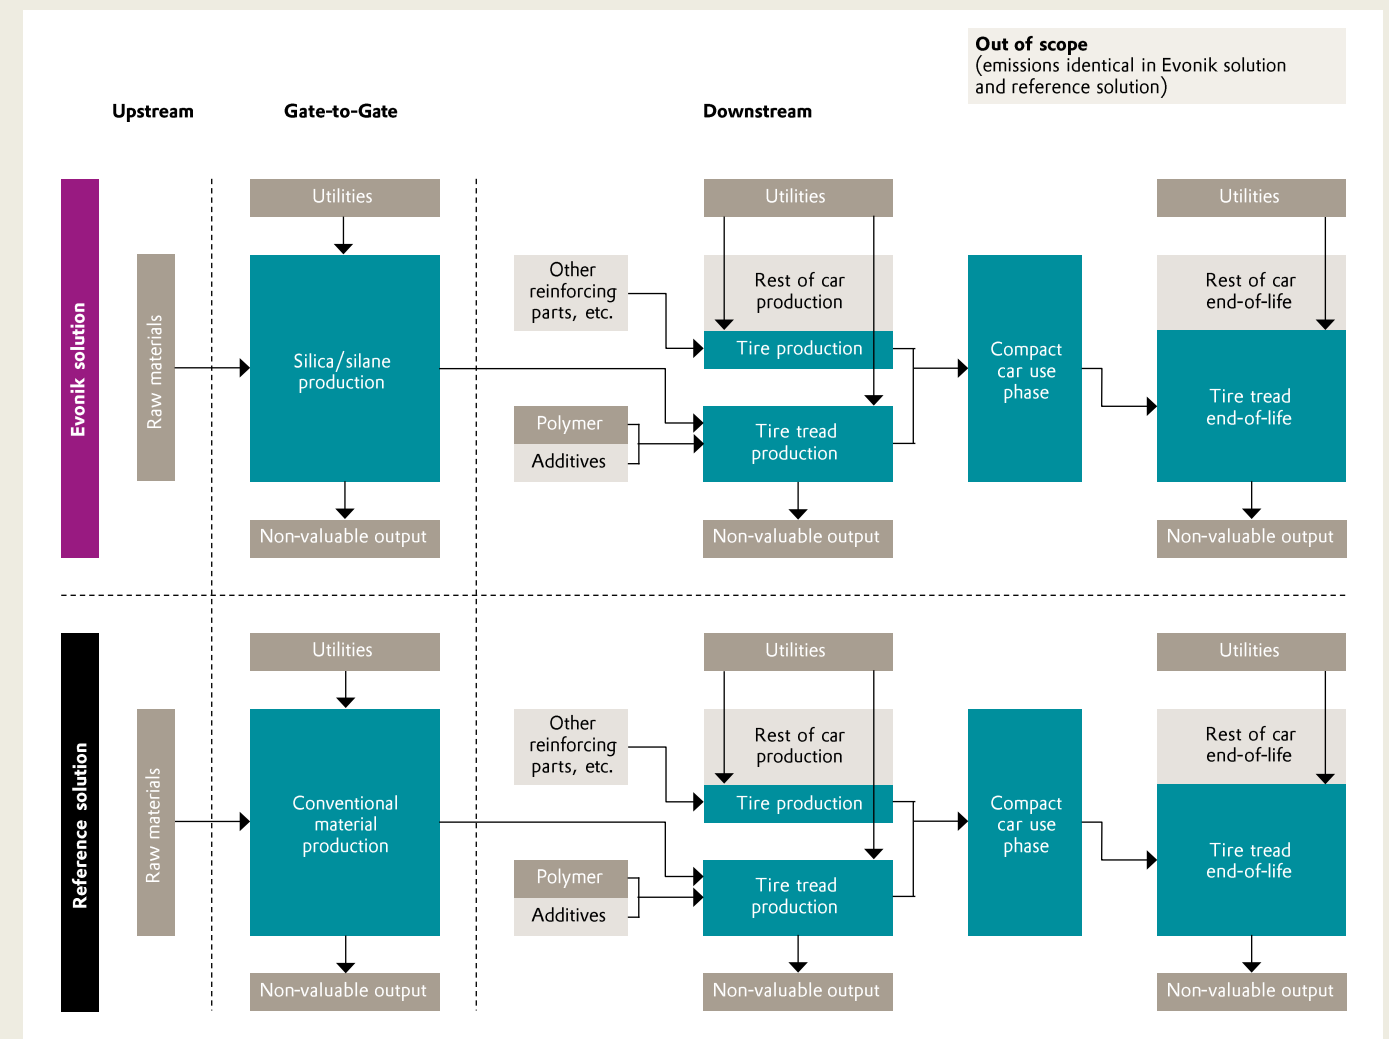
Out of scope
(emissions identical in Evonik solution and reference solution)

Upstream

Gate-to-Gate

Downstream

Evonik solution

Raw materials

Utilities

Silica/silane production

Non-valuable output

Other reinforcing parts, etc.

Polymer

Additives

Utilities

Rest of car production

Tire production

Tire tread production

Non-valuable output

Compact car use phase

Utilities

Rest of car end-of-life

Tire tread end-of-life

Non-valuable output

Reference solution

Raw materials

Utilities

Conventional material production

Non-valuable output

Other reinforcing parts, etc.

Polymer

Additives

Utilities

Rest of car production

Tire production

Tire tread production

Non-valuable output

Compact car use phase

Utilities

Rest of car end-of-life

Tire tread end-of-life

Non-valuable output